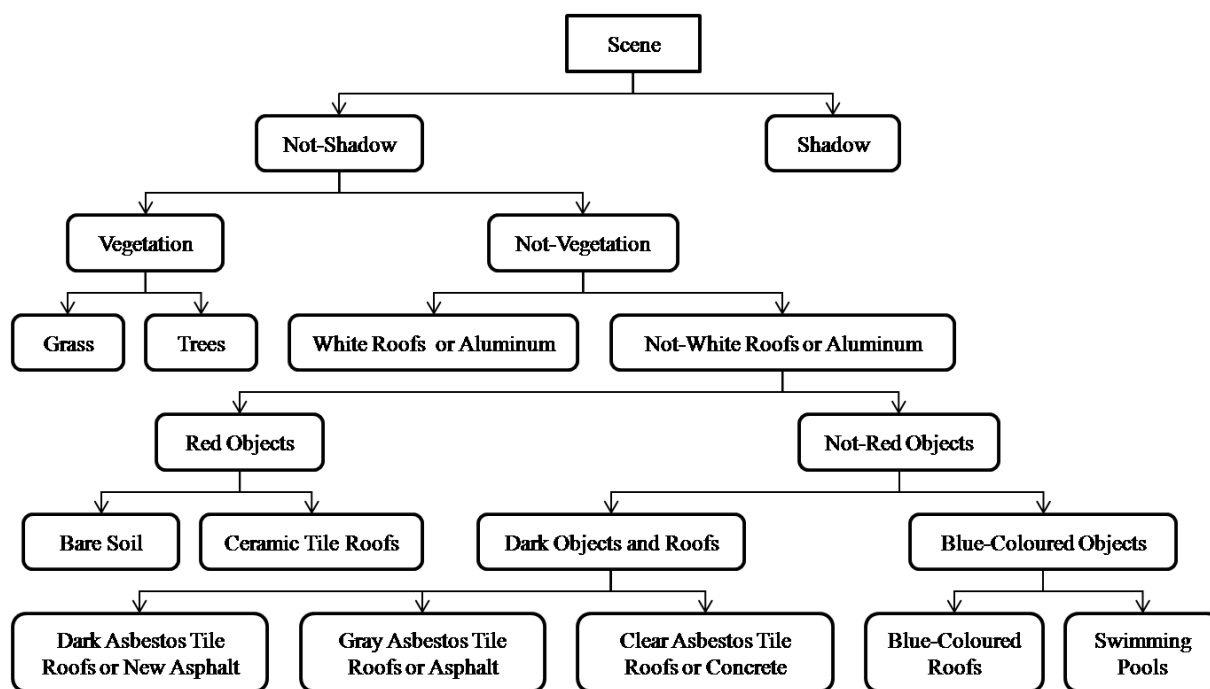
Scene

Not-Shadow

Shadow

Vegetation

Not-Vegetation

Grass

Trees

White Roofs or Aluminum

Not-White Roofs or Aluminum

Red Objects

Not-Red Objects

Bare Soil

Ceramic Tile Roofs

Dark Objects and Roofs

Blue-Coloured Objects

Dark Asbestos Tile Roofs or New Asphalt

Gray Asbestos Tile Roofs or Asphalt

Clear Asbestos Tile Roofs or Concrete

Blue-Coloured Roofs

Swimming Pools